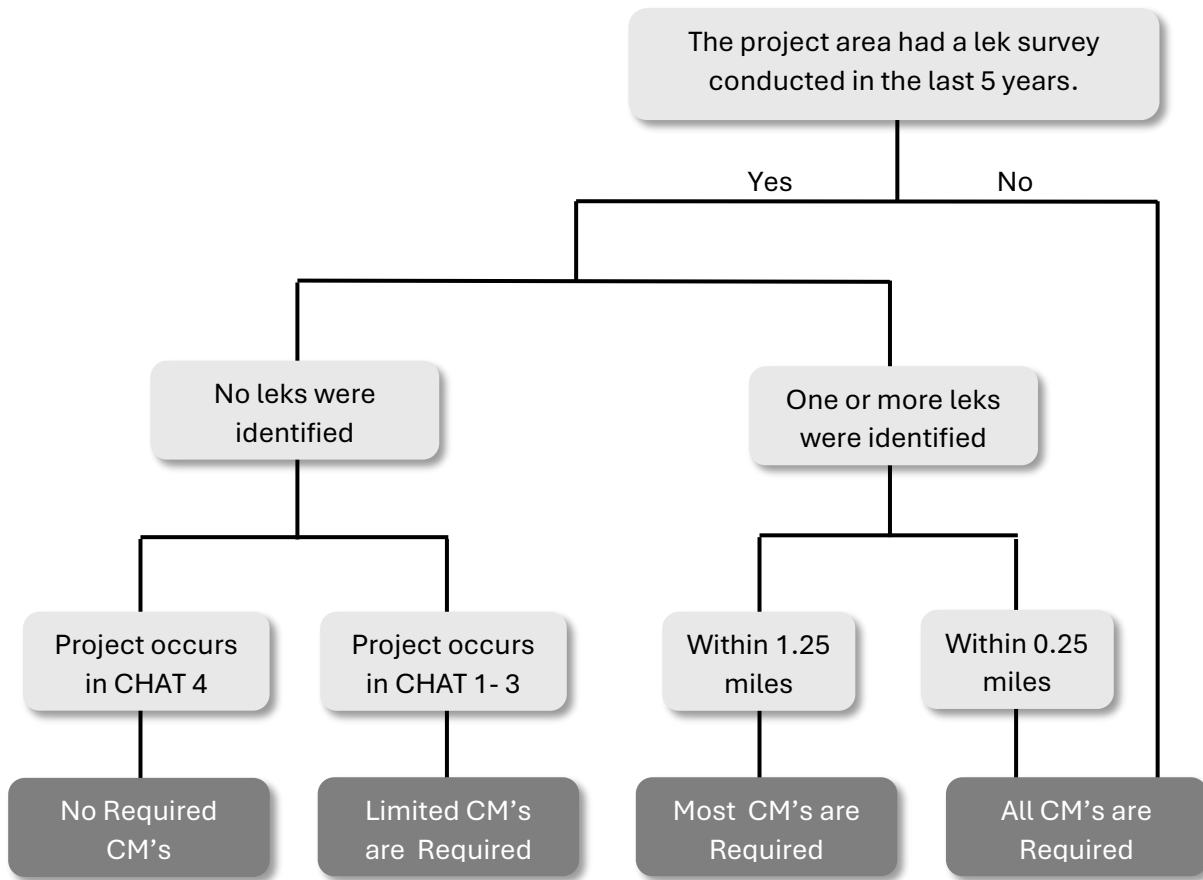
The project area had a lek survey conducted in the last 5 years.

Yes

No

No leks were identified

One or more leks were identified

Project occurs in CHAT 4

Project occurs in CHAT 1- 3

Within 1.25 miles

Within 0.25 miles

No Required CM's

Limited CM's are Required

Most CM's are Required

All CM's are Required